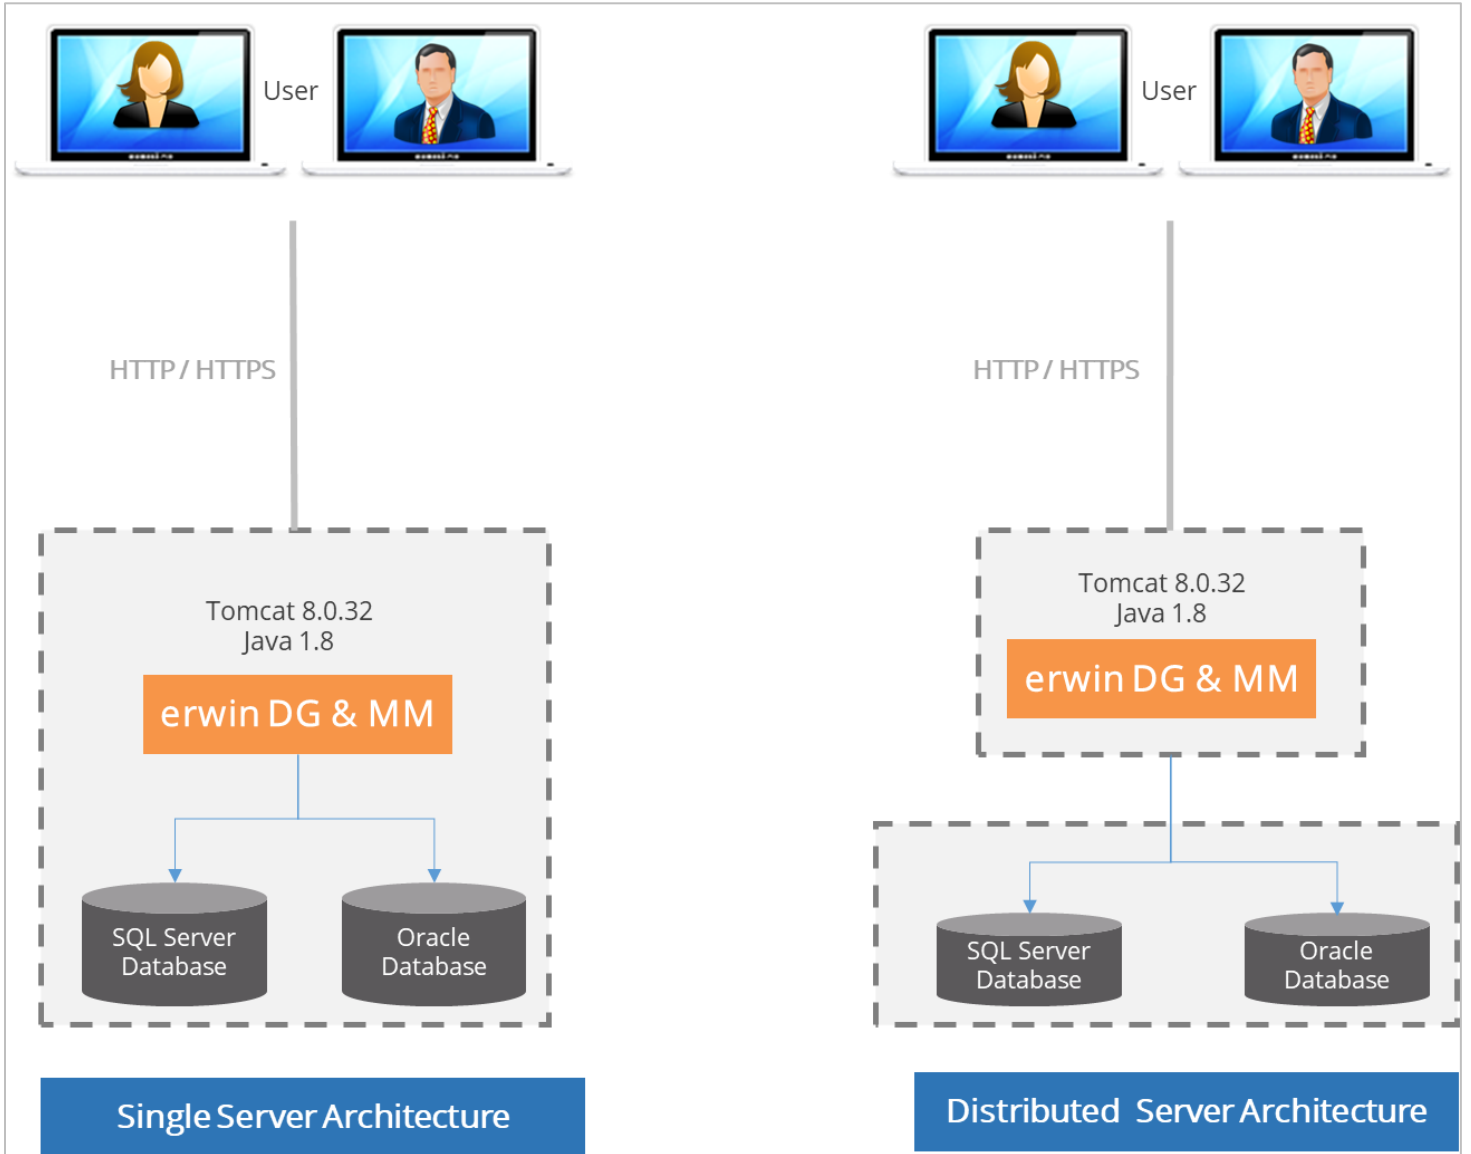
User

HTTP / HTTPS

Tomcat 8.0.32
Java 1.8

erwin DG & MM

SQL Server Database

Oracle Database

Single Server Architecture

User

HTTP / HTTPS

Tomcat 8.0.32
Java 1.8

erwin DG & MM

SQL Server Database

Oracle Database

Distributed Server Architecture